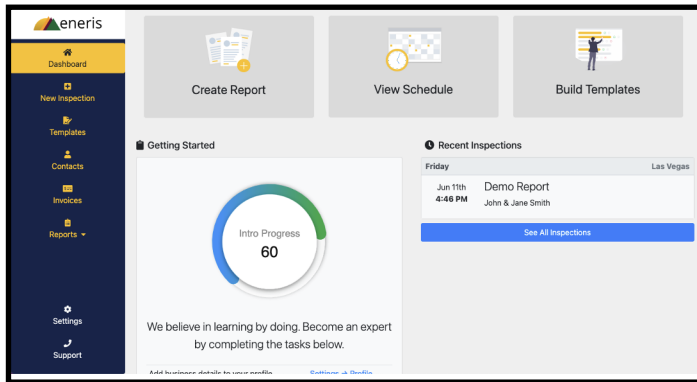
eneris

Dashboard

New Inspection

Templates

Contacts

Invoices

Reports

Settings

Support

Create Report

View Schedule

Build Templates

Getting Started

Intro Progress

60

We believe in learning by doing. Become an expert by completing the tasks below.

Add business details to your profile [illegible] Settings → Profile

Recent Inspections

Friday

Las Vegas

Jun 11th

4:46 PM

Demo Report

John & Jane Smith

See All Inspections